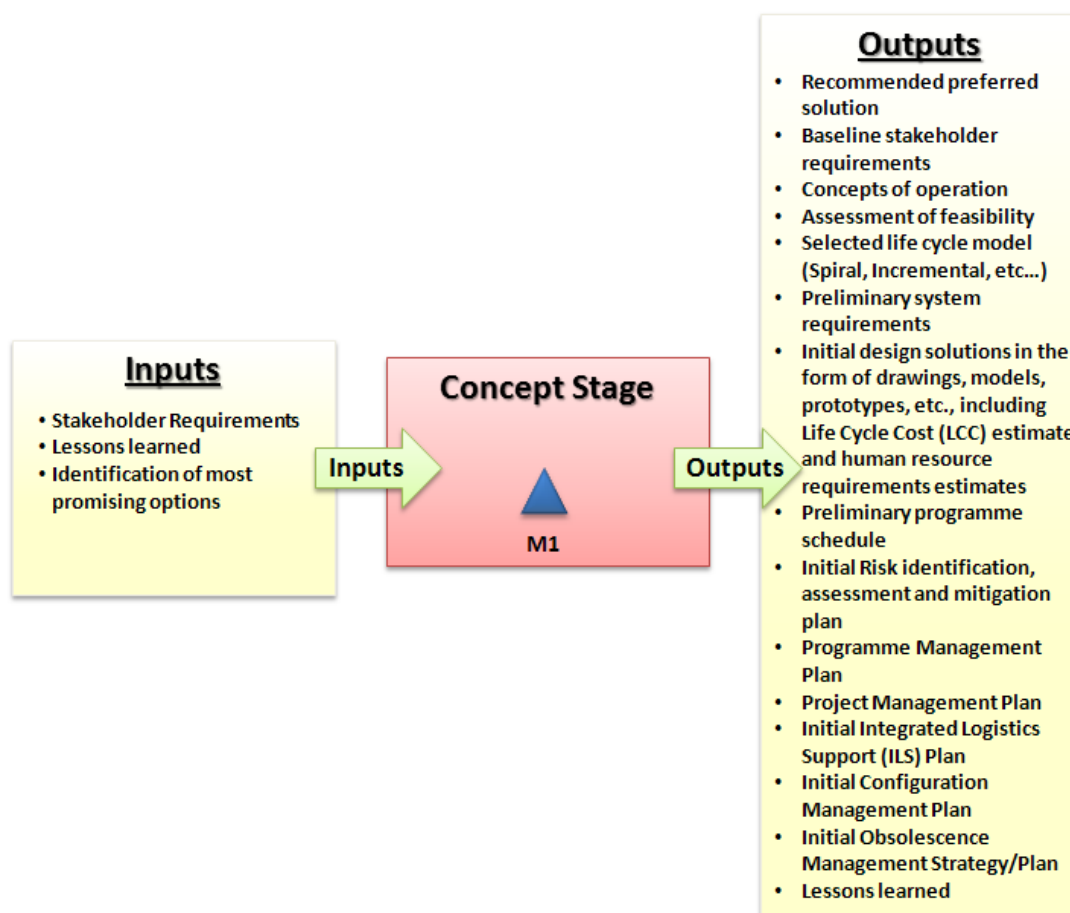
Inputs

- Stakeholder Requirements
- Lessons learned
- Identification of most promising options

Inputs

Concept Stage

M1

Outputs

Outputs

- Recommended preferred solution
- Baseline stakeholder requirements
- Concepts of operation
- Assessment of feasibility
- Selected life cycle model (Spiral, Incremental, etc...)
- Preliminary system requirements
- Initial design solutions in the form of drawings, models, prototypes, etc., including Life Cycle Cost (LCC) estimate and human resource requirements estimates
- Preliminary programme schedule
- Initial Risk identification, assessment and mitigation plan
- Programme Management Plan
- Project Management Plan
- Initial Integrated Logistics Support (ILS) Plan
- Initial Configuration Management Plan
- Initial Obsolescence Management Strategy/Plan
- Lessons learned